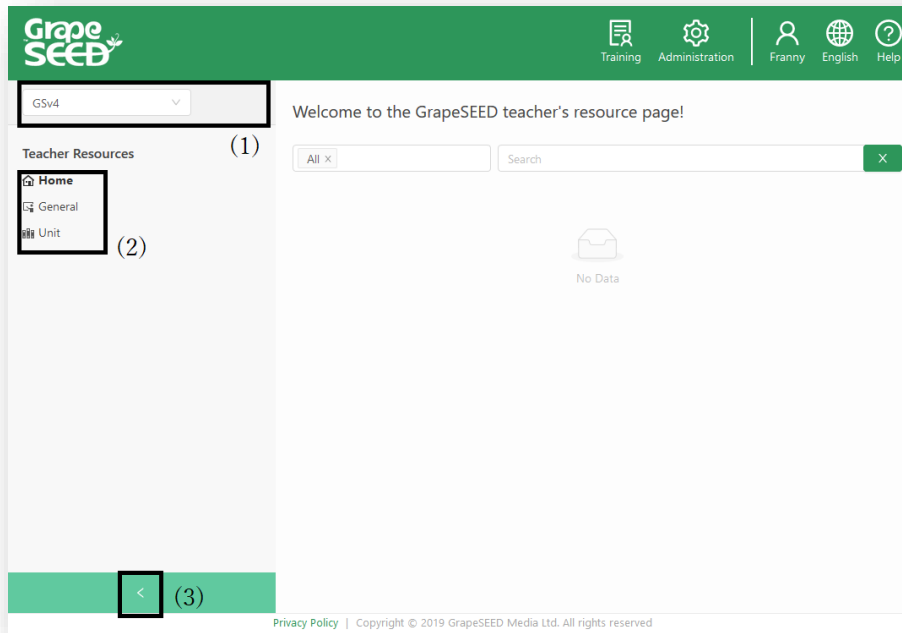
Grape SEED

Training Administration Franny English Help

GSv4

(1)

Teacher Resources

Home

General

Unit

(2)

Welcome to the GrapeSEED teacher's resource page!

All ×

Search

×

No Data

<

(3)

Privacy Policy | Copyright © 2019 GrapeSEED Media Ltd. All rights reserved